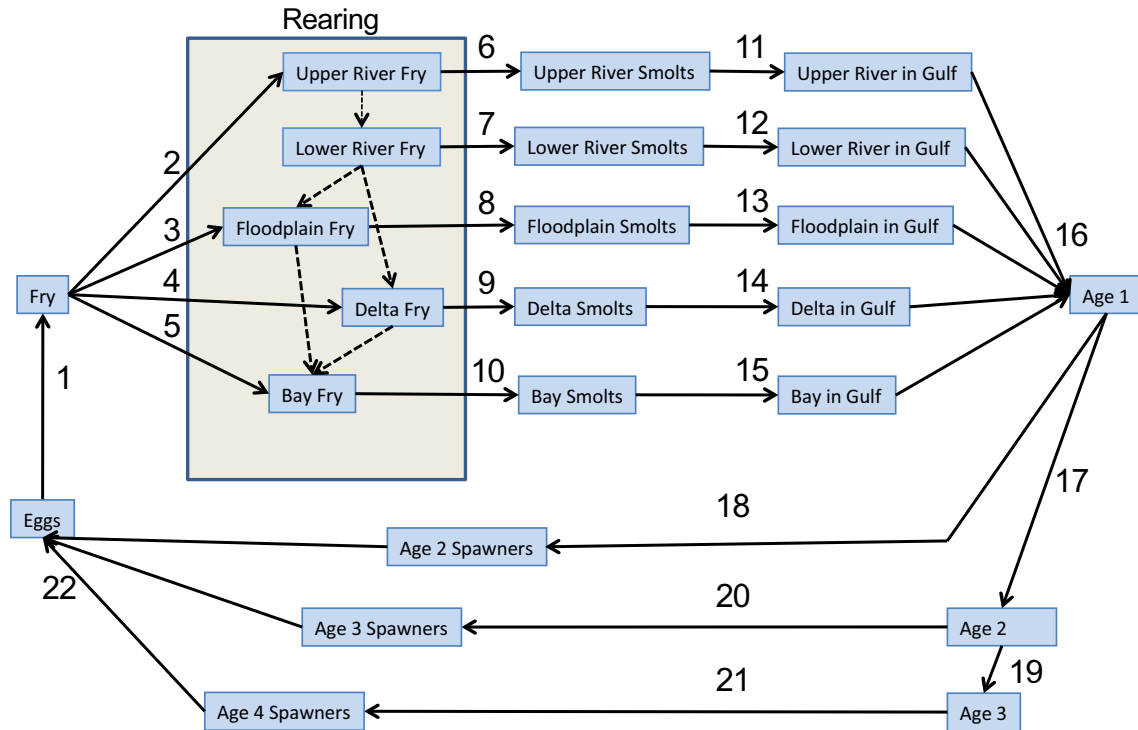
Rearing

Upper River Fry
Lower River Fry
Floodplain Fry
Delta Fry
Bay Fry

Fry
2
3
4
5
1
Eggs

6
Upper River Smolts
11
Upper River in Gulf

7
Lower River Smolts
12
Lower River in Gulf

8
Floodplain Smolts
13
Floodplain in Gulf

9
Delta Smolts
14
Delta in Gulf

10
Bay Smolts
15
Bay in Gulf

16
Age 1
17
18
Age 2 Spawners
22
20
Age 3 Spawners
Age 2
19
21
Age 4 Spawners
Age 3